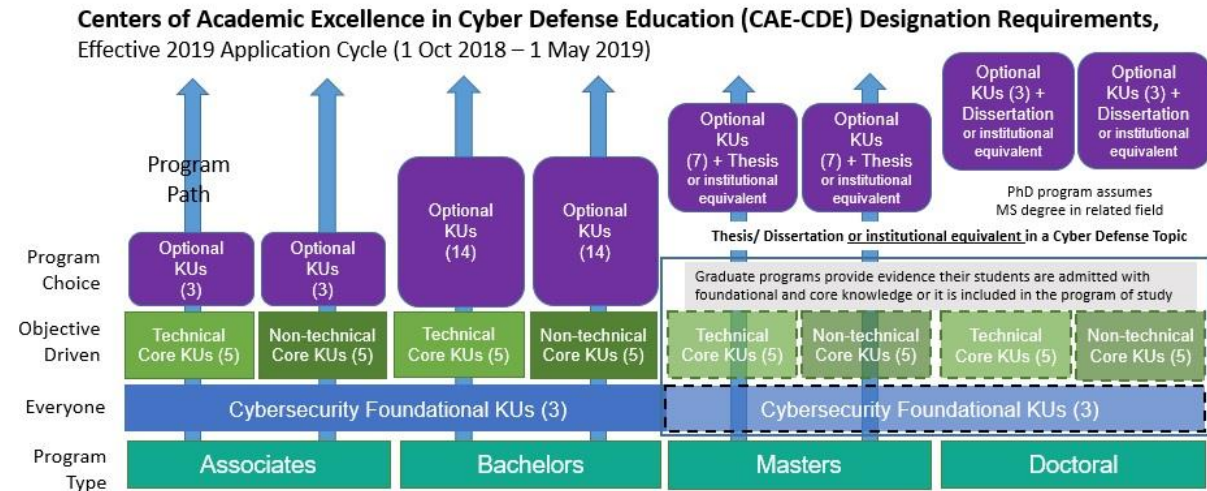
Centers of Academic Excellence in Cyber Defense Education (CAE-CDE) Designation Requirements,

Effective 2019 Application Cycle (1 Oct 2018 – 1 May 2019)

Program Path

Optional KUs (3) + Dissertation or institutional equivalent

Optional KUs (3) + Dissertation or institutional equivalent

Optional KUs (7) + Thesis or institutional equivalent

Optional KUs (7) + Thesis or institutional equivalent

PhD program assumes MS degree in related field

Optional KUs (14)

Optional KUs (14)

Thesis/ Dissertation or institutional equivalent in a Cyber Defense Topic

Program Choice

Optional KUs (3)

Optional KUs (3)

Graduate programs provide evidence their students are admitted with foundational and core knowledge or it is included in the program of study

Objective Driven

Technical Core KUs (5)

Non-technical Core KUs (5)

Technical Core KUs (5)

Non-technical Core KUs (5)

Technical Core KUs (5)

Non-technical Core KUs (5)

Technical Core KUs (5)

Non-technical Core KUs (5)

Everyone

Cybersecurity Foundational KUs (3)

Cybersecurity Foundational KUs (3)

Program Type

Associates

Bachelors

Masters

Doctoral